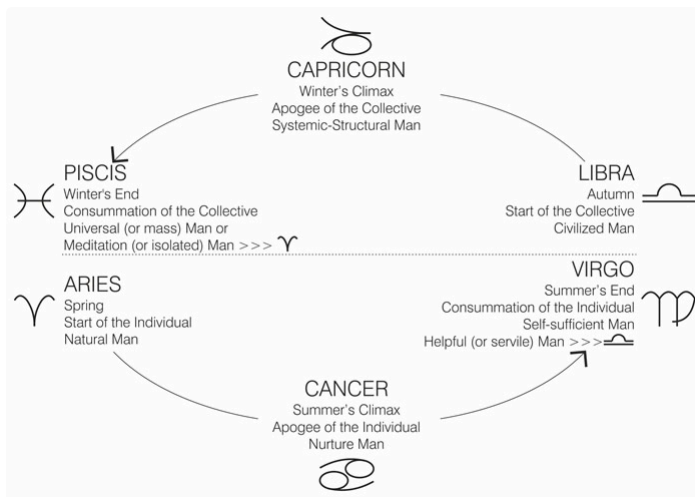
CAPRICORN
Winter's Climax
Apogee of the Collective
Systemic-Structural Man

PISCIS
Winter's End
Consummation of the Collective
Universal (or mass) Man or
Meditation (or isolated) Man >>> ♈

LIBRA
Autumn
Start of the Collective
Civilized Man

ARIES
Spring
Start of the Individual
Natural Man

VIRGO
Summer's End
Consummation of the Individual
Self-sufficient Man
Helpful (or servile) Man >>> ♎

CANCER
Summer's Climax
Apogee of the Individual
Nurture Man